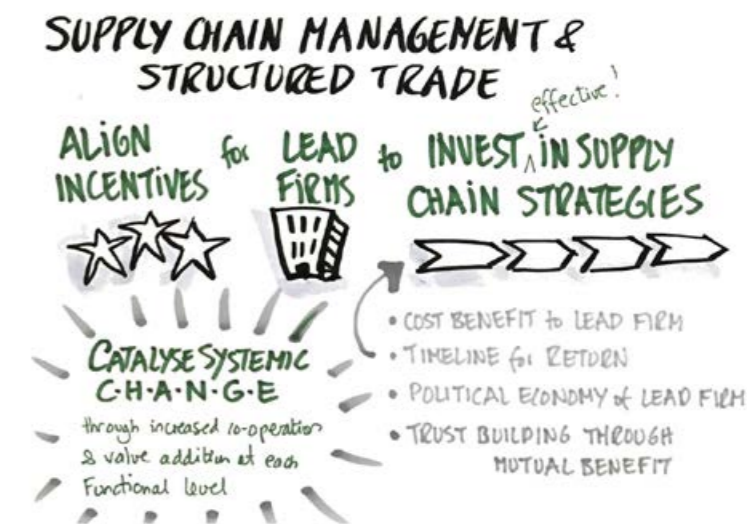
SUPPLY CHAIN MANAGEMENT & STRUCTURED TRADE

ALIGN INCENTIVES for LEAD FIRMS to INVEST effective! IN SUPPLY CHAIN STRATEGIES

CATALYSE SYSTEMIC C·H·A·N·G·E
through increased co-operation & value addition at each Functional level

• COST BENEFIT to LEAD FIRM
• TIMELINE for RETURN
• POLITICAL ECONOMY of LEAD FIRM
• TRUST BUILDING THROUGH MUTUAL BENEFIT